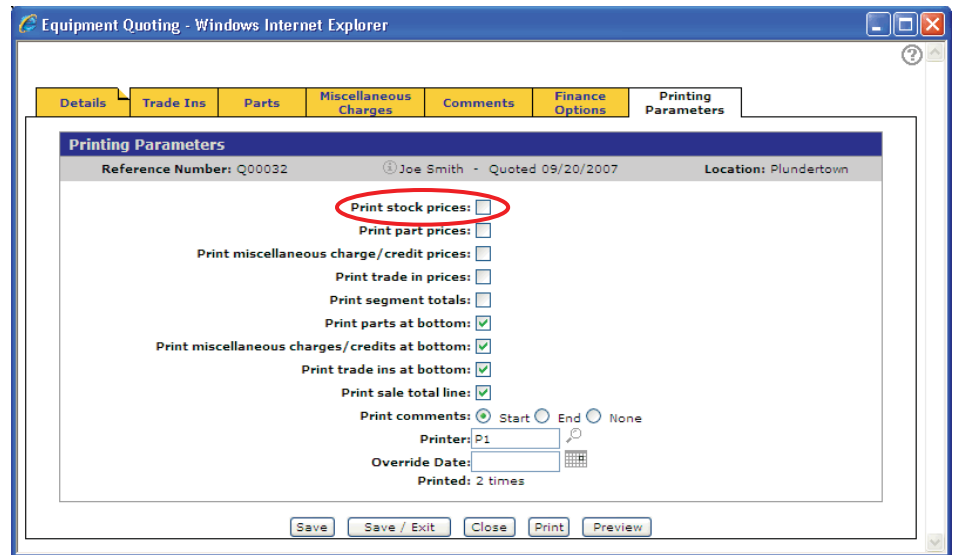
Equipment Quoting - Windows Internet Explorer

Details | Trade Ins | Parts | Miscellaneous Charges | Comments | Finance Options | Printing Parameters

Printing Parameters

Reference Number: Q00032 Joe Smith - Quoted 09/20/2007 Location: Plundertown

Print stock prices:
Print part prices:
Print miscellaneous charge/credit prices:
Print trade in prices:
Print segment totals:
Print parts at bottom:
Print miscellaneous charges/credits at bottom:
Print trade ins at bottom:
Print sale total line:
Print comments: Start End None
Printer: P1
Override Date:
Printed: 2 times

Save | Save / Exit | Close | Print | Preview